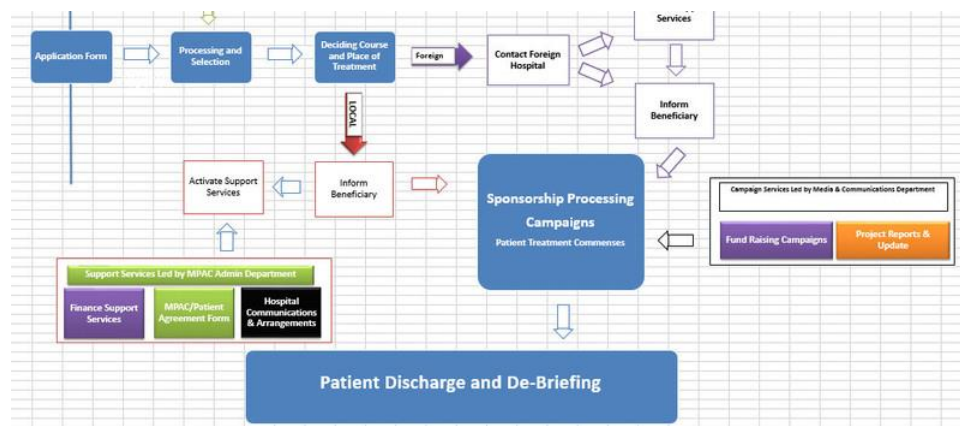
Application Form

Processing and Selection

Deciding Course and Place of Treatment

Foreign

Contact Foreign Hospital

Services

Inform Beneficiary

LOCAL

Activate Support Services

Inform Beneficiary

Sponsorship Processing Campaigns

Patient Treatment Commenses

Campaign Services Led by Media & Communications Department

Fund Raising Campaigns

Project Reports & Update

Support Services Led by MPAC Admin Department

Finance Support Services

MPAC/Patient Agreement Form

Hospital Communications & Arrangements

Patient Discharge and De-Briefing